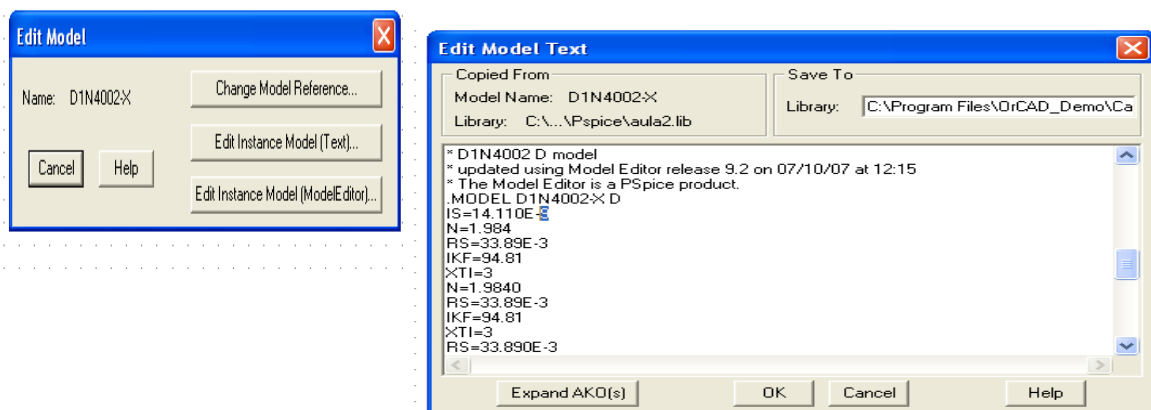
Edit Model

Name: D1N4002-X

Change Model Reference...

Edit Instance Model (Text)...

Edit Instance Model (ModelEditor)...

Cancel

Help

Edit Model Text

Copied From

Model Name: D1N4002-X

Library: C:\...\Pspice\aula2.lib

Save To

Library: C:\Program Files\OrCAD_Demo\Ca

* D1N4002 D model
* updated using Model Editor release 9.2 on 07/10/07 at 12:15
* The Model Editor is a PSpice product.
.MODEL D1N4002-X D
IS=14.110E-9
N=1.984
RS=33.89E-3
IKF=94.81
XTI=3
N=1.9840
RS=33.89E-3
IKF=94.81
XTI=3
RS=33.890E-3

Expand AKO(s)

OK

Cancel

Help